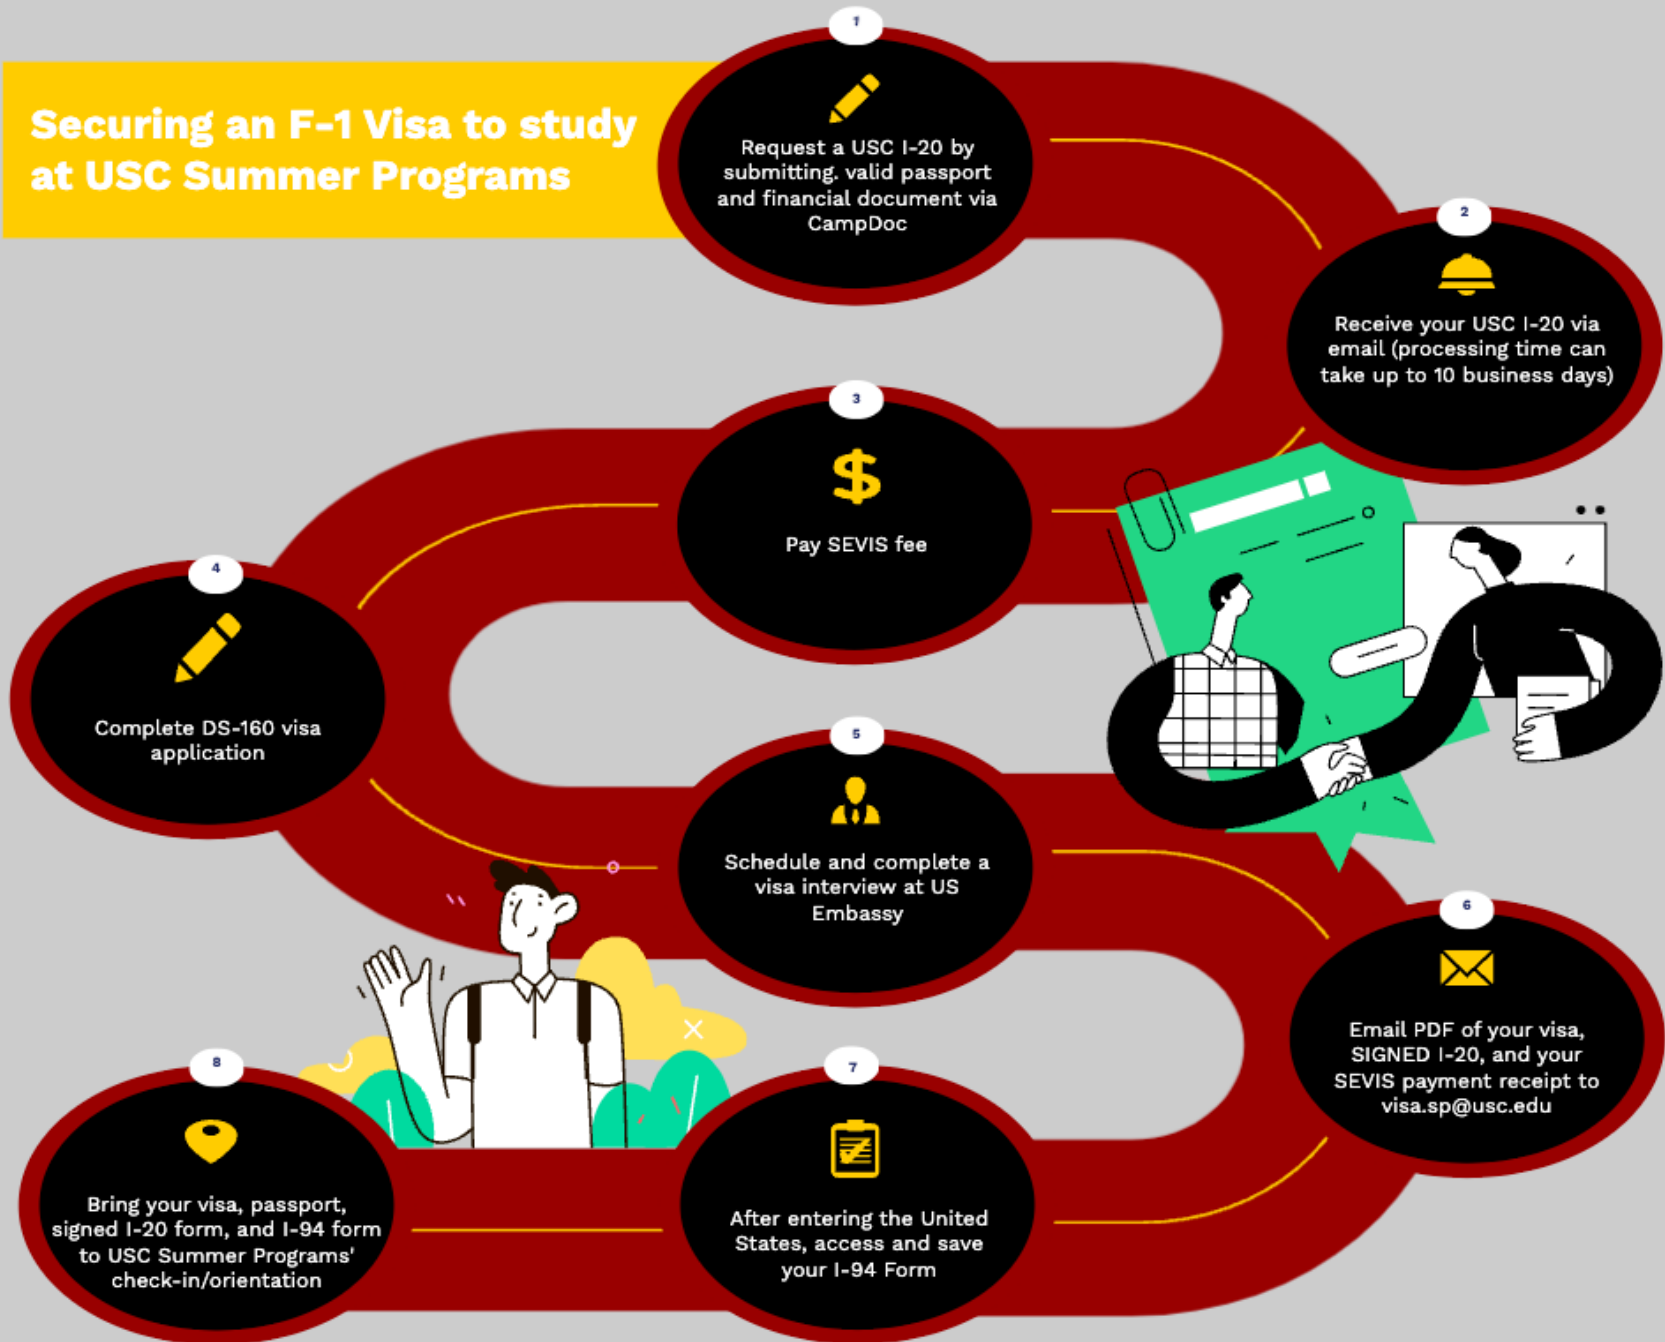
Securing an F-1 Visa to study at USC Summer Programs

1

Request a USC I-20 by submitting. valid passport and financial document via CampDoc

2

Receive your USC I-20 via email (processing time can take up to 10 business days)

3

$

Pay SEVIS fee

4

Complete DS-160 visa application

5

Schedule and complete a visa interview at US Embassy

6

Email PDF of your visa, SIGNED I-20, and your SEVIS payment receipt to visa.sp@usc.edu

7

After entering the United States, access and save your I-94 Form

8

Bring your visa, passport, signed I-20 form, and I-94 form to USC Summer Programs' check-in/orientation